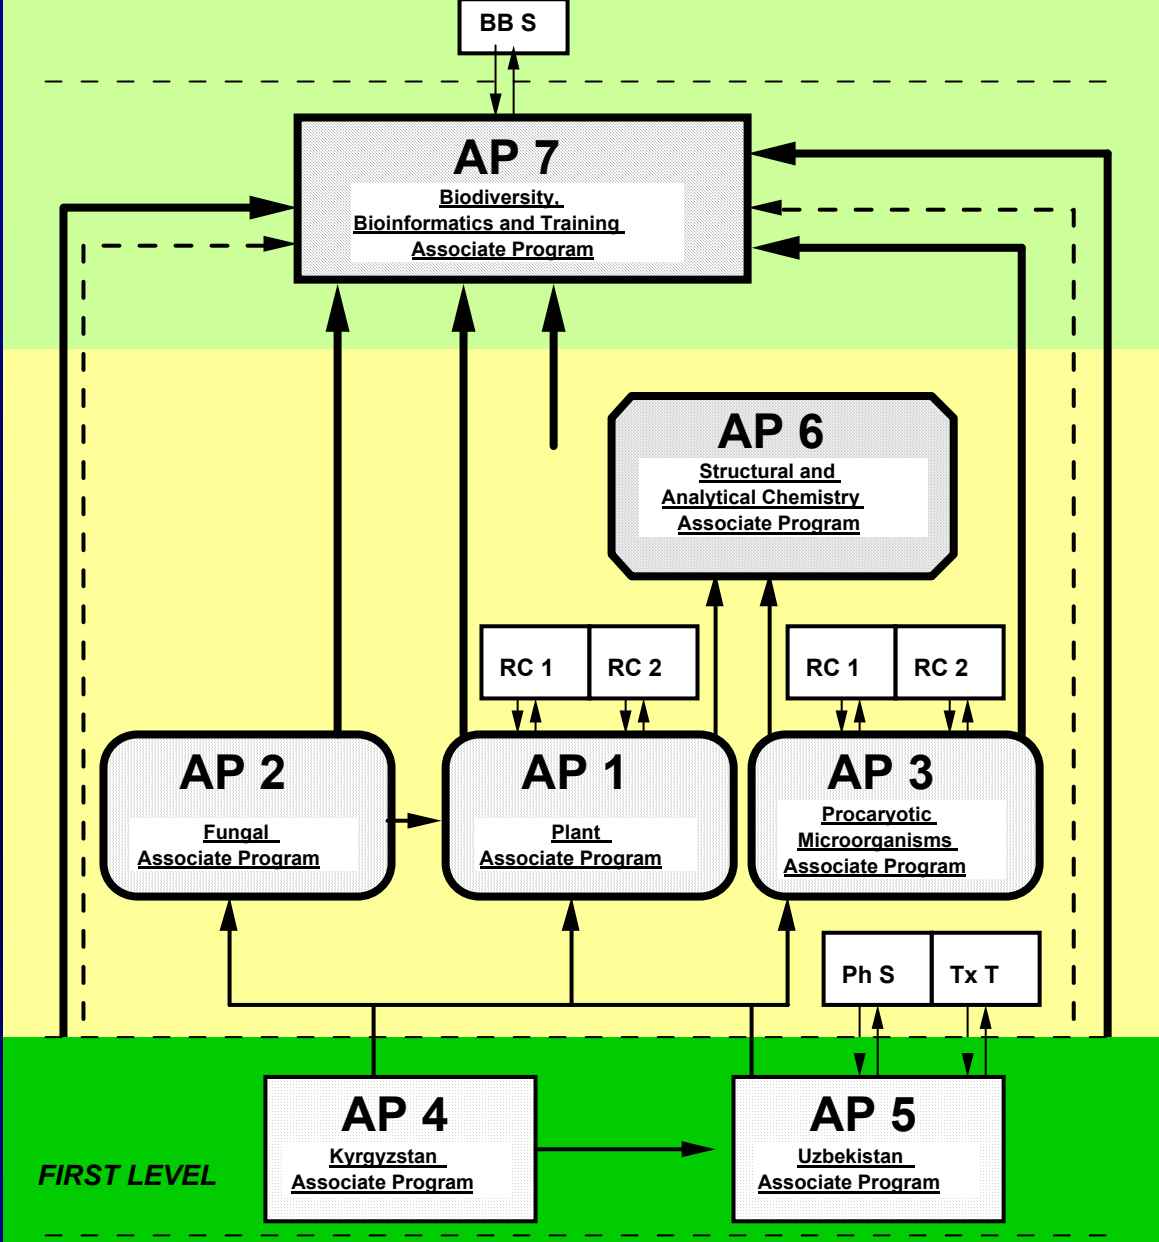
BB S

AP 7
Biodiversity, Bioinformatics and Training Associate Program

AP 6
Structural and Analytical Chemistry Associate Program

RC 1 RC 2

RC 1 RC 2

AP 2
Fungal Associate Program

AP 1
Plant Associate Program

AP 3
Procaryotic Microorganisms Associate Program

Ph S Tx T

FIRST LEVEL

AP 4
Kyrgyzstan Associate Program

AP 5
Uzbekistan Associate Program